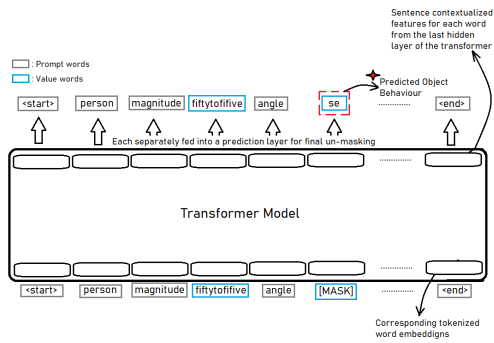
Sentence contextualized features for each word from the last hidden layer of the transformer

: Prompt words
: Value words

Predicted Object Behaviour

<start> person magnitude fiftytofifive angle se ............ <end>

Each separately fed into a prediction layer for final un-masking

............

Transformer Model

............

<start> person magnitude fiftytofifive angle [MASK] ............ <end>

Corresponding tokenized word embeddigns